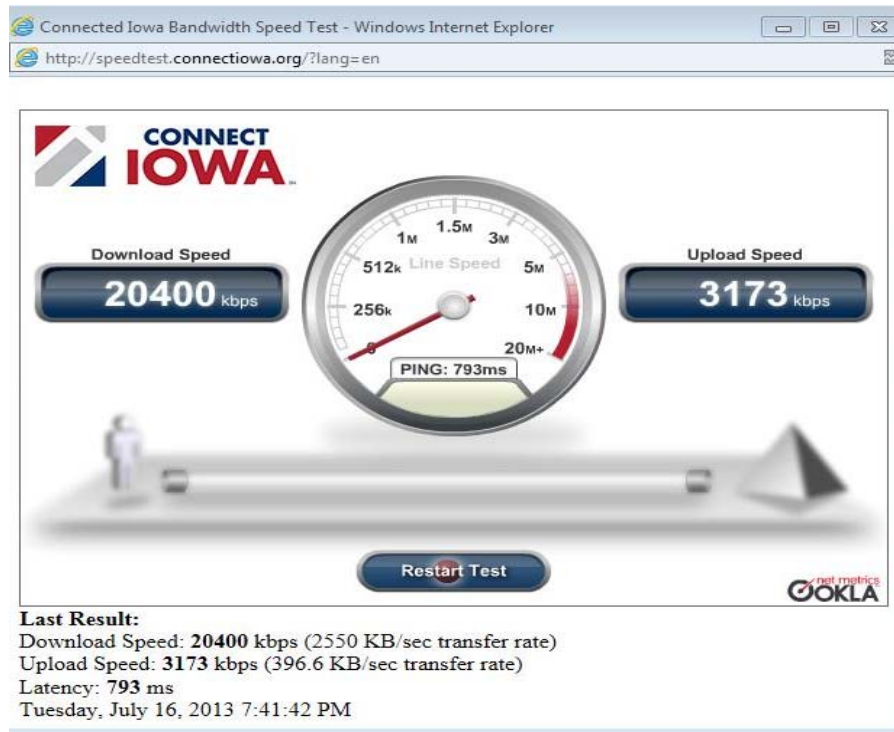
Connected Iowa Bandwidth Speed Test - Windows Internet Explorer

http://speedtest.connectiowa.org/?lang=en

CONNECT IOWA

Download Speed
20400 kbps

1.5M
1M 3M
512k Line Speed 5M
256k 10M
20M+
PING: 793ms

Upload Speed
3173 kbps

Restart Test

net metrics OOKLA

**Last Result:**
Download Speed: **20400** kbps (2550 KB/sec transfer rate)
Upload Speed: **3173** kbps (396.6 KB/sec transfer rate)
Latency: **793** ms
Tuesday, July 16, 2013 7:41:42 PM